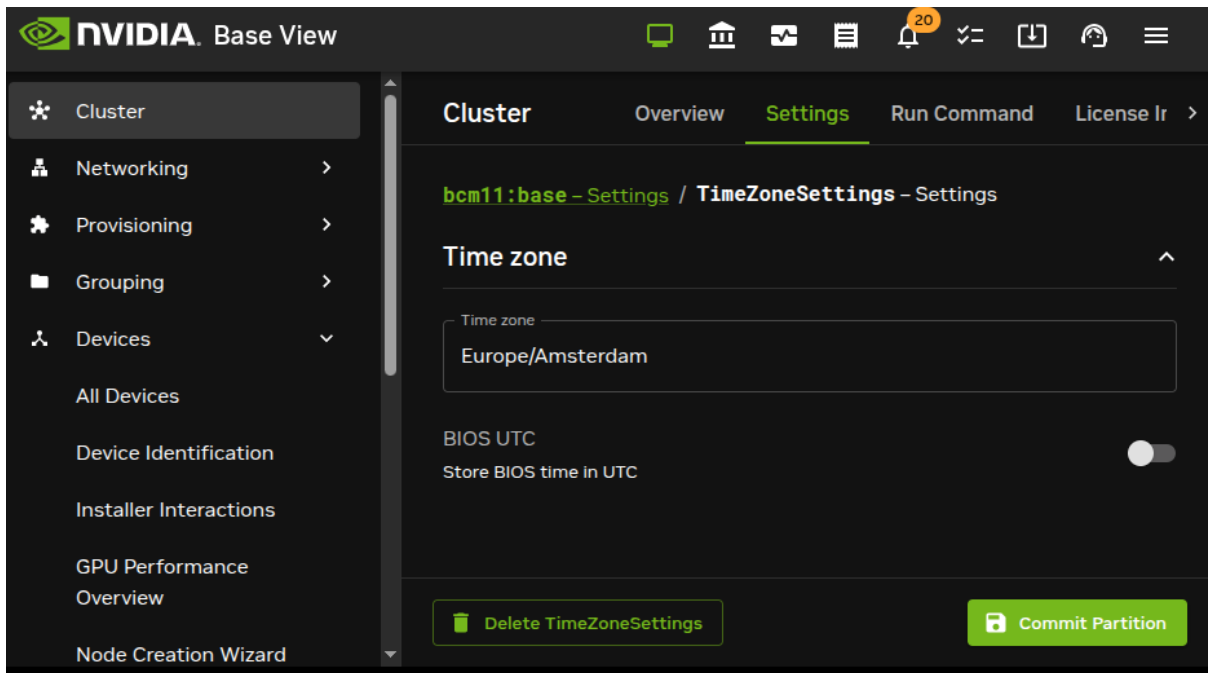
NVIDIA. Base View

20

Cluster

Networking

Provisioning

Grouping

Devices

All Devices

Device Identification

Installer Interactions

GPU Performance Overview

Node Creation Wizard

Cluster Overview Settings Run Command License Ir

bcm11:base – Settings / TimeZoneSettings – Settings

Time zone

Time zone

Europe/Amsterdam

BIOS UTC

Store BIOS time in UTC

Delete TimeZoneSettings

Commit Partition